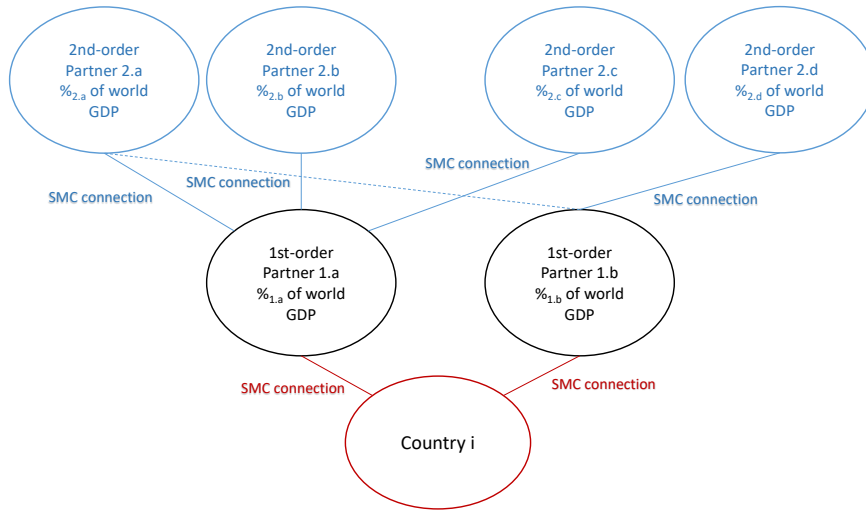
2nd-order
Partner 2.a
$\%_{2.a}$ of world
GDP

2nd-order
Partner 2.b
$\%_{2.b}$ of world
GDP

2nd-order
Partner 2.c
$\%_{2.c}$ of world
GDP

2nd-order
Partner 2.d
$\%_{2.d}$ of world
GDP

SMC connection

SMC connection

SMC connection

SMC connection

1st-order
Partner 1.a
$\%_{1.a}$ of world
GDP

1st-order
Partner 1.b
$\%_{1.b}$ of world
GDP

SMC connection

SMC connection

Country i